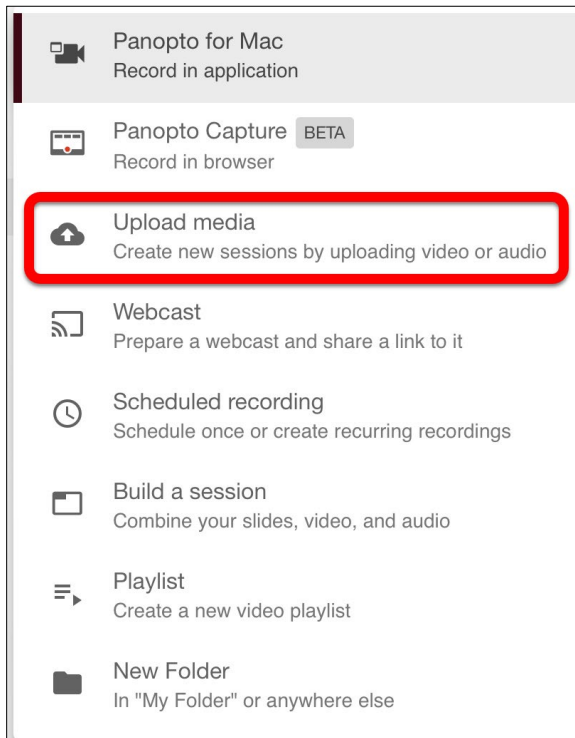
Panopto for Mac
Record in application

Panopto Capture BETA
Record in browser

Upload media
Create new sessions by uploading video or audio

Webcast
Prepare a webcast and share a link to it

Scheduled recording
Schedule once or create recurring recordings

Build a session
Combine your slides, video, and audio

Playlist
Create a new video playlist

New Folder
In "My Folder" or anywhere else